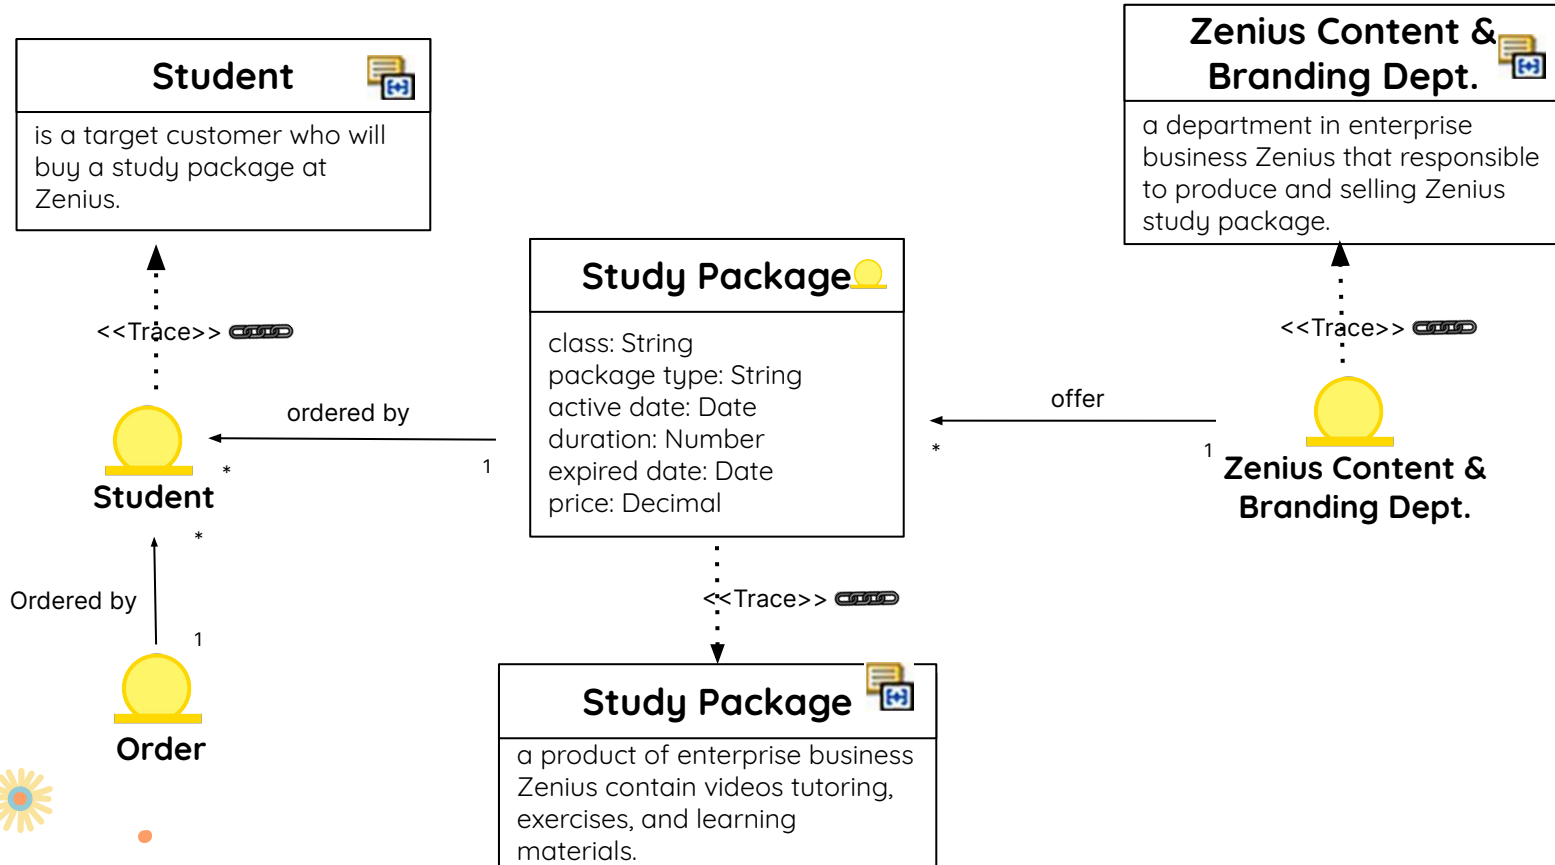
Student

is a target customer who will buy a study package at Zenius.

Zenius Content & Branding Dept.

a department in enterprise business Zenius that responsible to produce and selling Zenius study package.

<<Trace>>

Study Package

class: String
package type: String
active date: Date
duration: Number
expired date: Date
price: Decimal

<<Trace>>

ordered by

offer

*

1

*

1

Student

Zenius Content & Branding Dept.

*

Ordered by

1

<<Trace>>

Order

Study Package

a product of enterprise business Zenius contain videos tutoring, exercises, and learning materials.